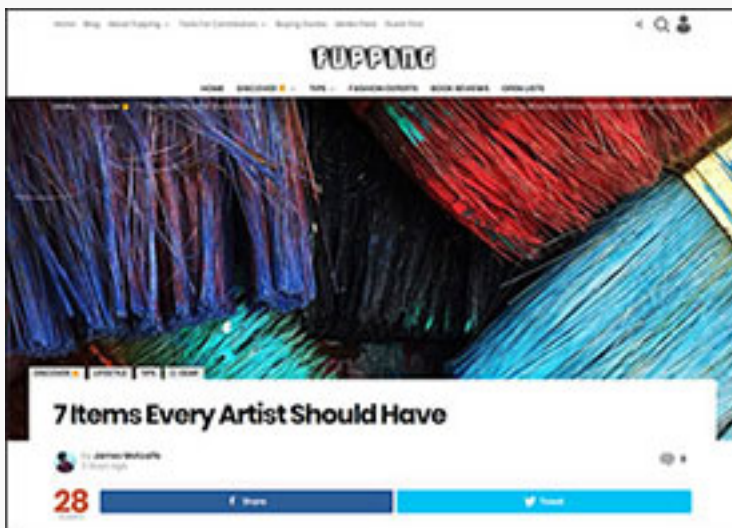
Home Blog About Fupping Tools For Contributors Buying Guides Vendor Panel Guest Post

FUPPING

HOME DISCOVER TIPS FASHION EXPERTS BOOK REVIEWS OPEN LISTS

DISCOVER LIFESTYLE TIPS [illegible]

7 Items Every Artist Should Have

by James Metcalfe
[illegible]

28

Share

Tweet